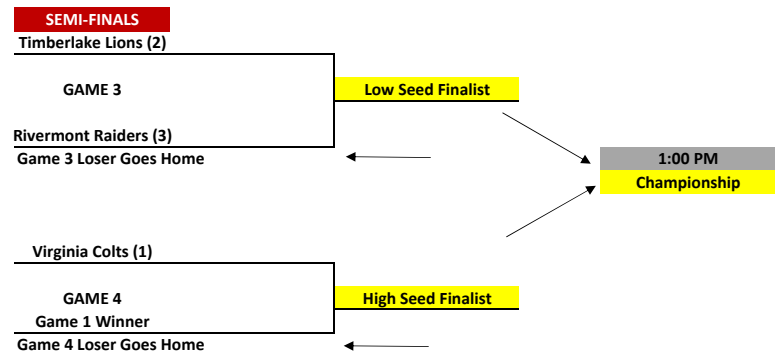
SEMI-FINALS

Timberlake Lions (2)

GAME 3

Rivermont Raiders (3)

Game 3 Loser Goes Home

Low Seed Finalist

1:00 PM

Championship

Virginia Colts (1)

GAME 4

Game 1 Winner

Game 4 Loser Goes Home

High Seed Finalist